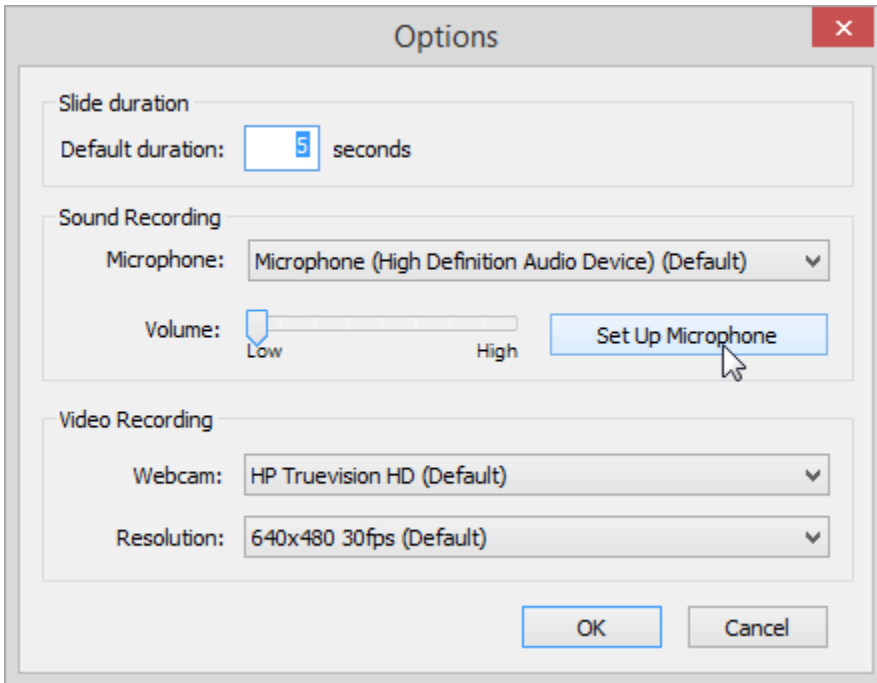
Options

Slide duration

Default duration: 5 seconds

Sound Recording

Microphone: Microphone (High Definition Audio Device) (Default)

Volume: Low High

Set Up Microphone

Video Recording

Webcam: HP Truevision HD (Default)

Resolution: 640x480 30fps (Default)

OK

Cancel